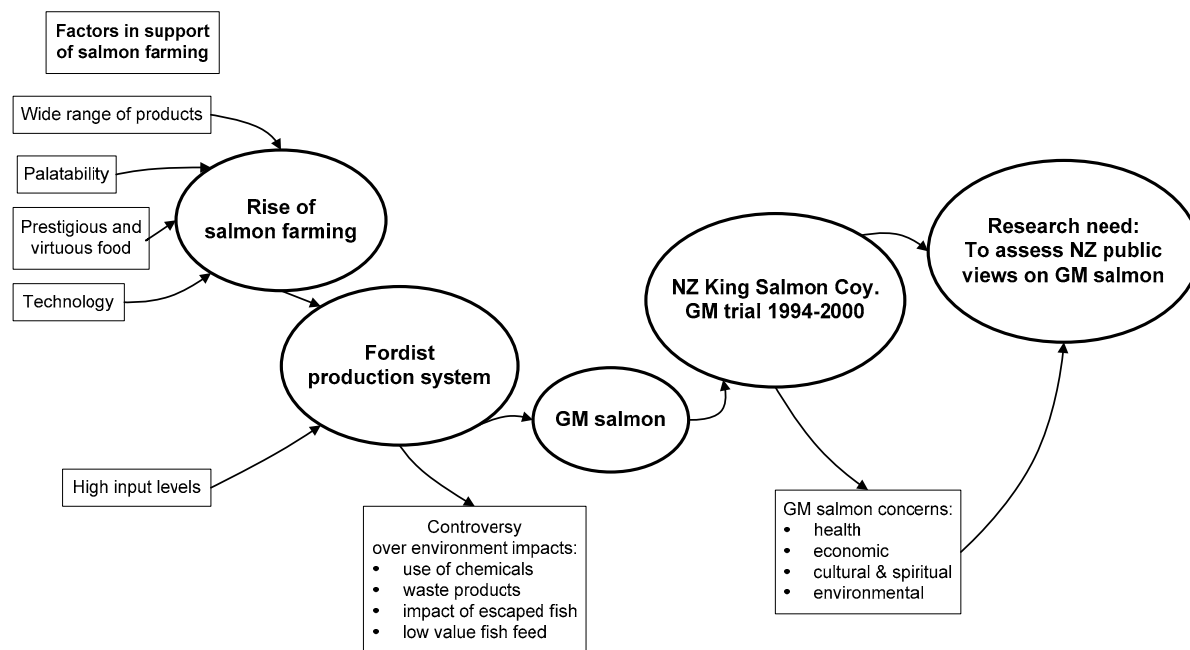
Factors in support of salmon farming

Wide range of products

Palatability

Prestigious and virtuous food

Technology

Rise of salmon farming

Fordist production system

High input levels

Controversy over environment impacts:
- use of chemicals
- waste products
- impact of escaped fish
- low value fish feed

GM salmon

NZ King Salmon Coy. GM trial 1994-2000

GM salmon concerns:
- health
- economic
- cultural & spiritual
- environmental

Research need: To assess NZ public views on GM salmon